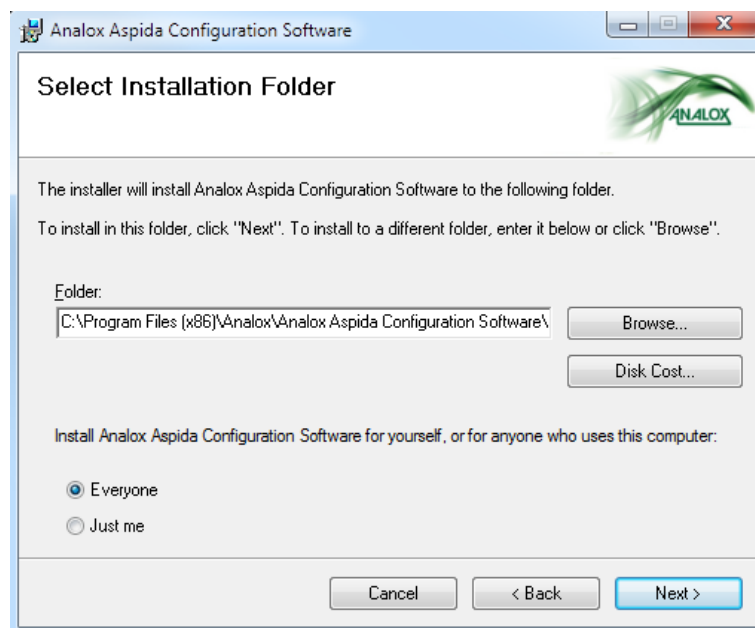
Analox Aspida Configuration Software

Select Installation Folder

ANALOX

The installer will install Analox Aspida Configuration Software to the following folder.

To install in this folder, click "Next". To install to a different folder, enter it below or click "Browse".

Folder:
C:\Program Files (x86)\Analox\Analox Aspida Configuration Software\

Browse...

Disk Cost...

Install Analox Aspida Configuration Software for yourself, or for anyone who uses this computer:

Everyone
Just me

Cancel
< Back
Next >